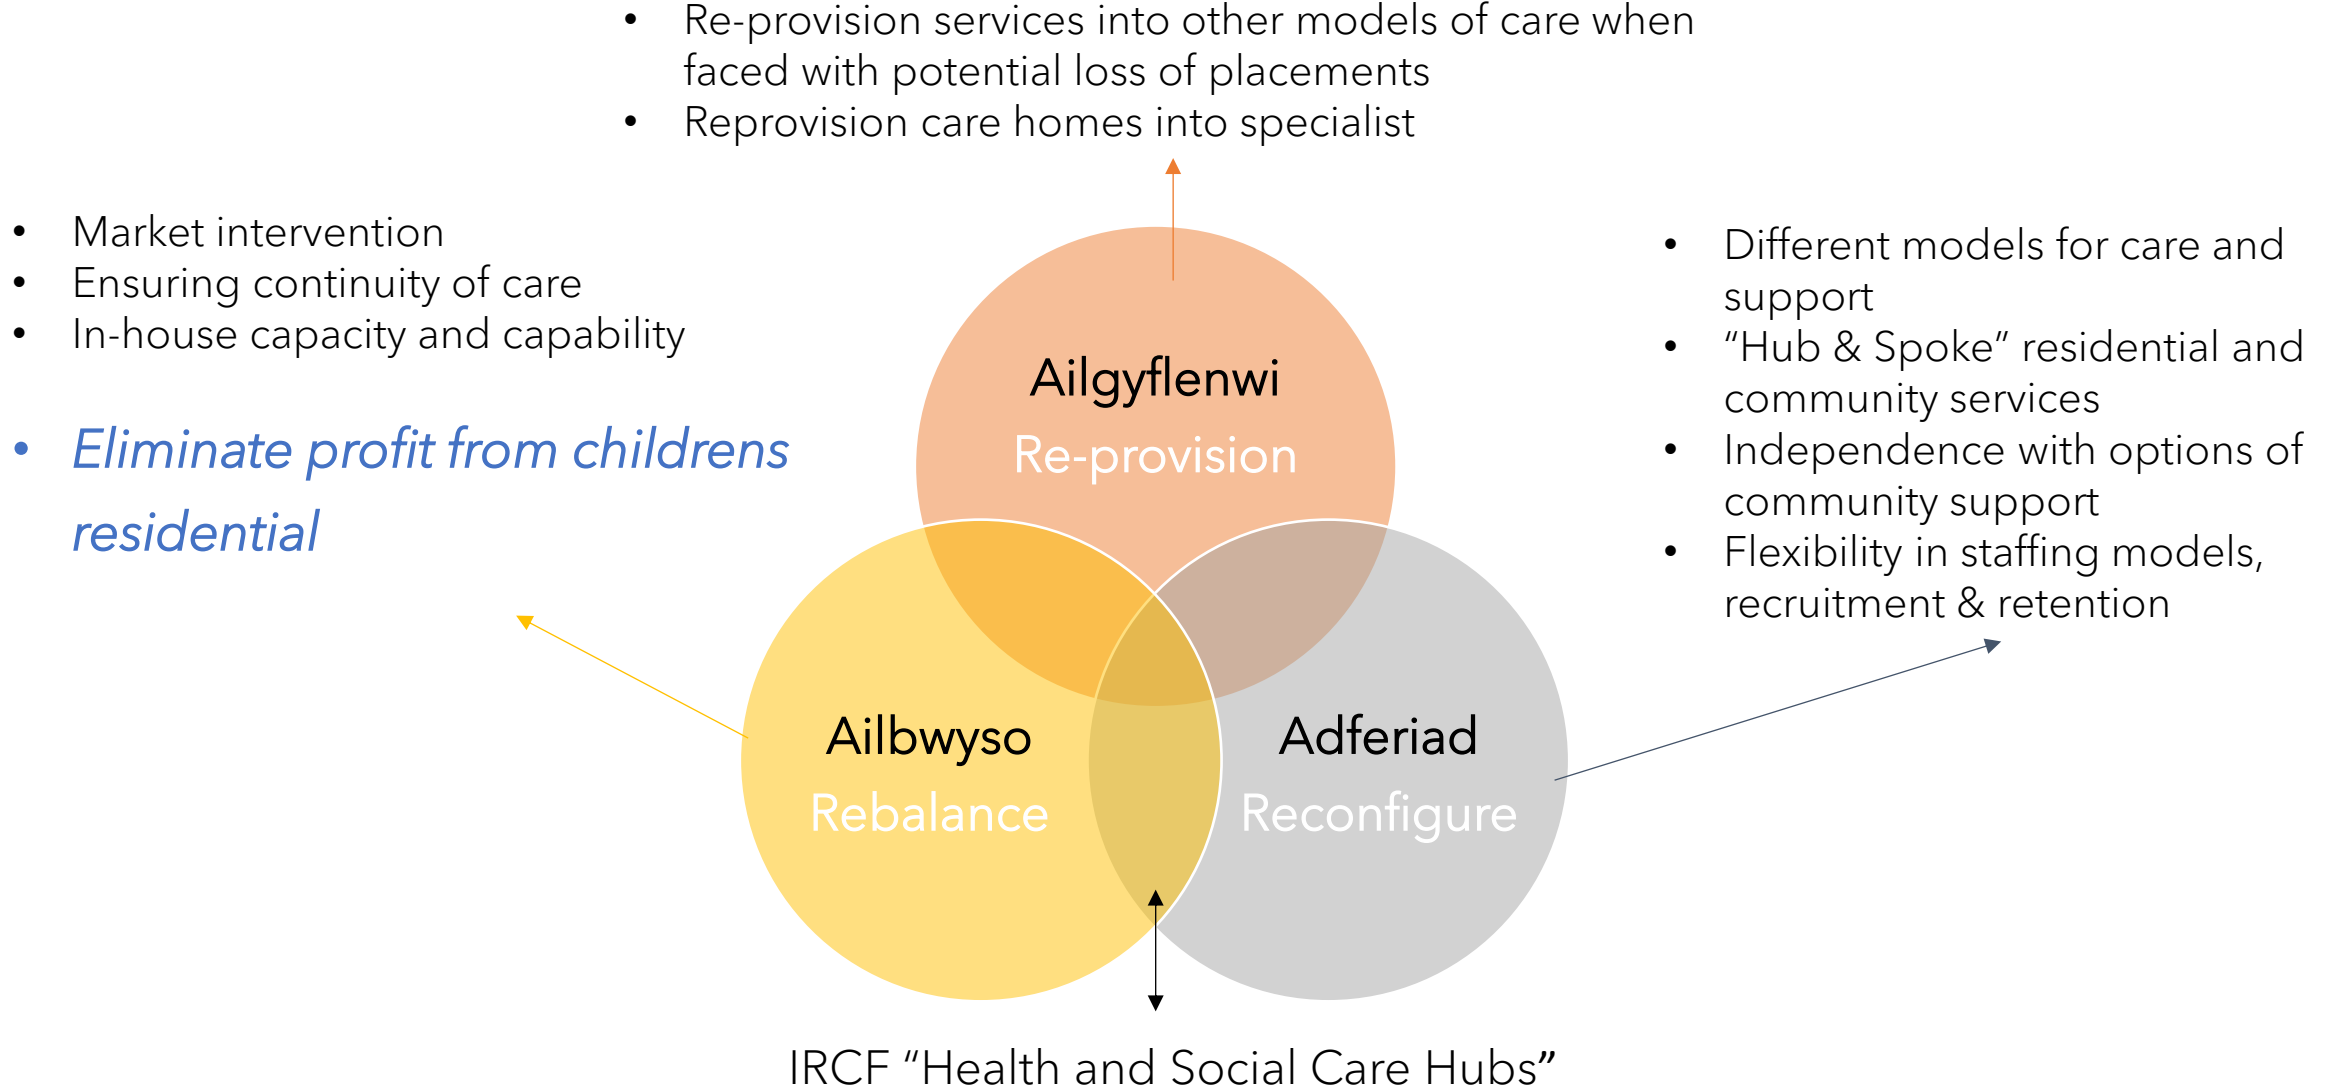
- Re-provision services into other models of care when faced with potential loss of placements
- Reprovision care homes into specialist

- Market intervention
- Ensuring continuity of care
- In-house capacity and capability

- *Eliminate profit from childrens residential*

Ailgyflenwi
Re-provision

- Different models for care and support
- “Hub & Spoke” residential and community services
- Independence with options of community support
- Flexibility in staffing models, recruitment & retention

Ailbwyso
Rebalance

Adferiad
Reconfigure

IRCF “Health and Social Care Hubs”